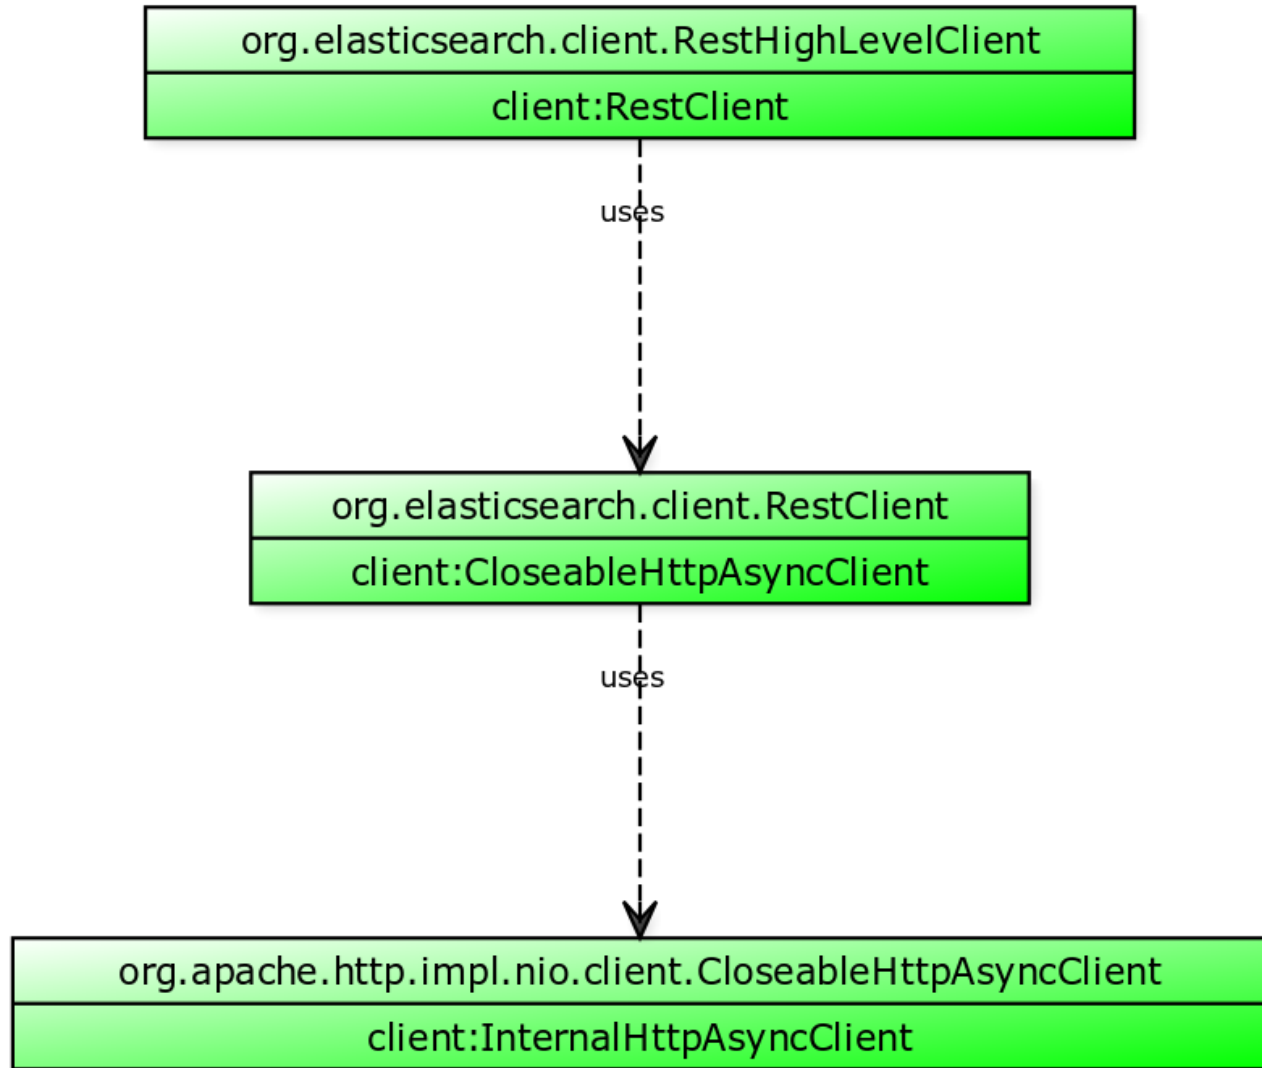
org.elasticsearch.client.RestHighLevelClient

client:RestClient

uses

org.elasticsearch.client.RestClient

client:CloseableHttpAsyncClient

uses

org.apache.http.impl.nio.client.CloseableHttpAsyncClient

client:InternalHttpAsyncClient